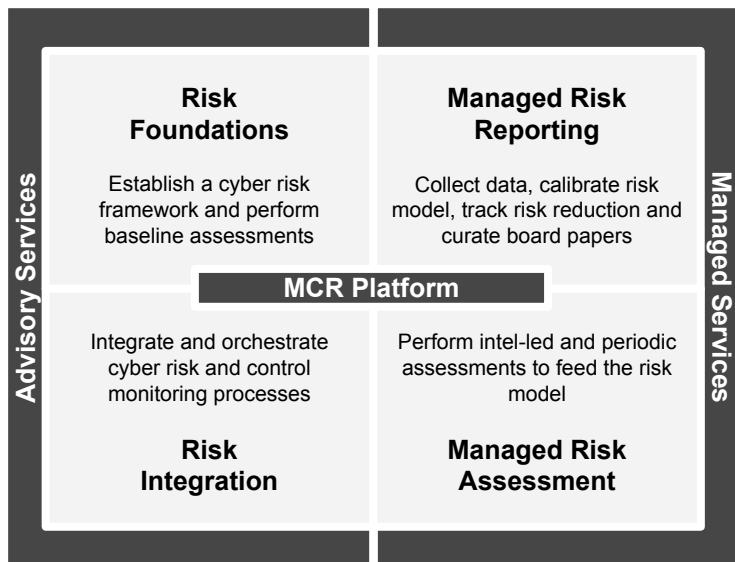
Advisory Services

Managed Services

Risk Foundations

Establish a cyber risk framework and perform baseline assessments

Managed Risk Reporting

Collect data, calibrate risk model, track risk reduction and curate board papers

MCR Platform

Integrate and orchestrate cyber risk and control monitoring processes

Risk Integration

Perform intel-led and periodic assessments to feed the risk model

Managed Risk Assessment